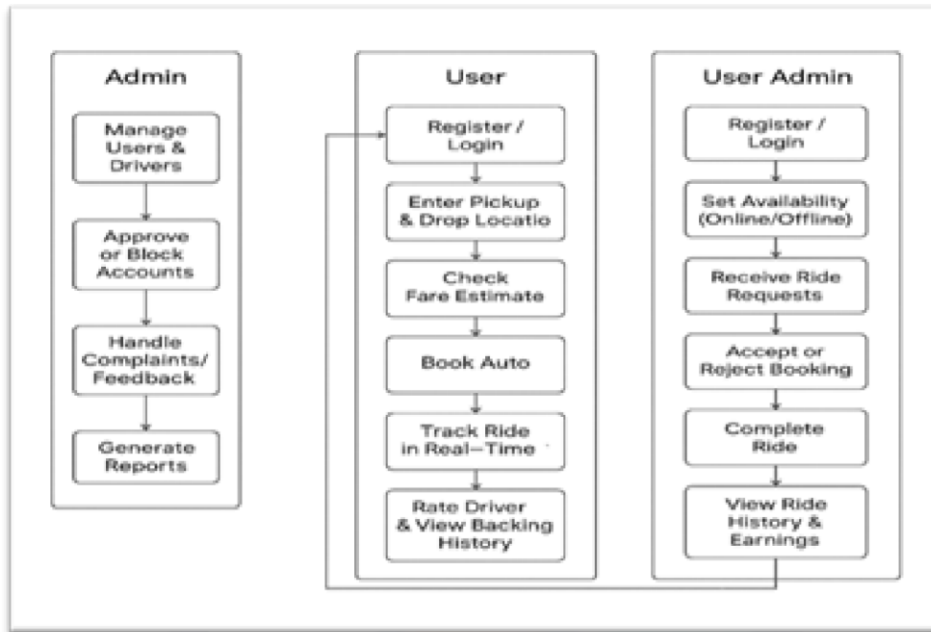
Admin

Manage Users & Drivers

Approve or Block Accounts

Handle Complaints/ Feedback

Generate Reports

User

Register / Login

Enter Pickup & Drop Locatio

Check Fare Estimate

Book Auto

Track Ride in Real–Time

Rate Driver & View Backing History

User Admin

Register / Login

Set Availability (Online/Offline)

Receive Ride Requests

Accept or Reject Booking

Complete Ride

View Ride History & Earnings